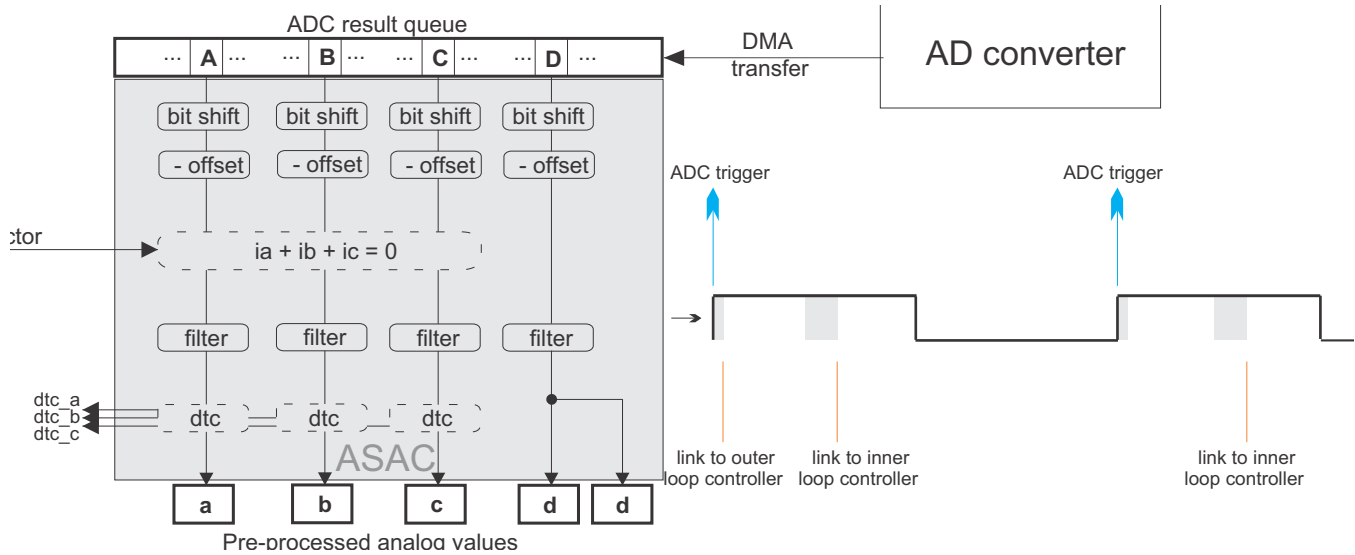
ADC result queue

... A ... ... B ... ... C ... ... D ...

DMA transfer

AD converter

bit shift bit shift bit shift bit shift

- offset - offset - offset - offset

ctor

ia + ib + ic = 0

filter filter filter filter

dtc_a
dtc_b
dtc_c

dtc dtc dtc

ASAC

a b c d d

Pre-processed analog values

ADC trigger

ADC trigger

link to outer loop controller

link to inner loop controller

link to inner loop controller